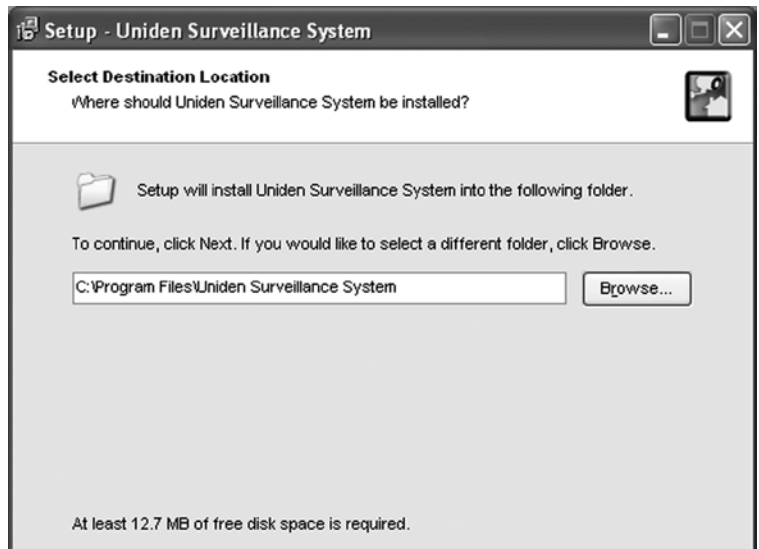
Setup - Uniden Surveillance System

Select Destination Location
Where should Uniden Surveillance System be installed?

Setup will install Uniden Surveillance System into the following folder.

To continue, click Next. If you would like to select a different folder, click Browse.

C:\Program Files\Uniden Surveillance System

Browse...

At least 12.7 MB of free disk space is required.